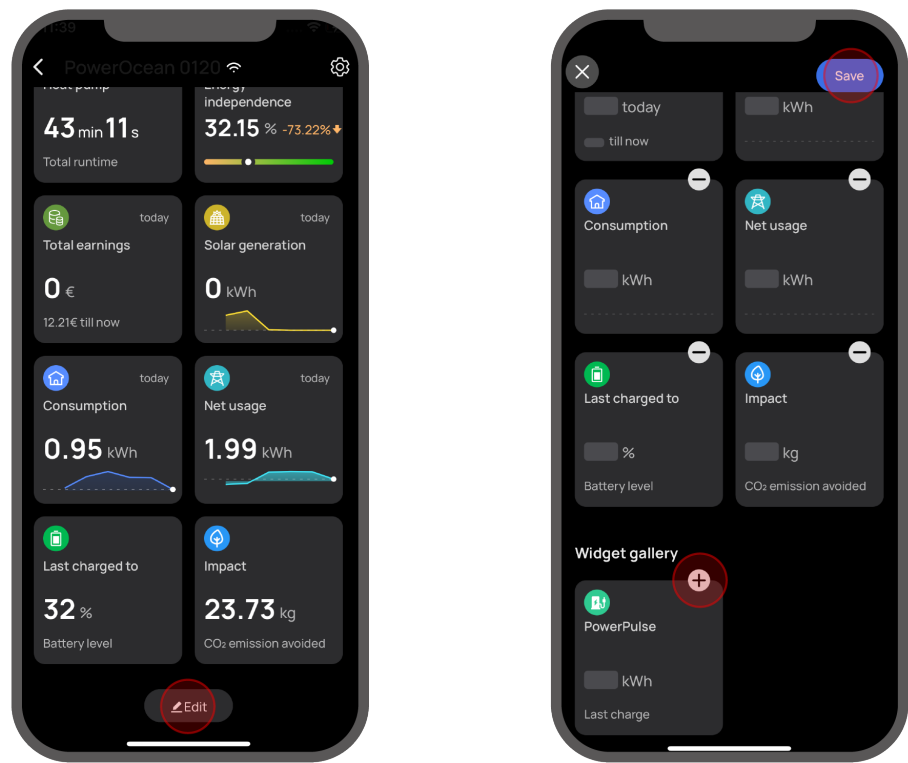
11:39

PowerOcean 0120

Heat pump

43 min 11 s

Total runtime

Energy independence

32.15 % -73.22%

today

Total earnings

0 €

12.21€ till now

today

Solar generation

0 kWh

today

Consumption

0.95 kWh

today

Net usage

1.99 kWh

Last charged to

32 %

Battery level

Impact

23.73 kg

$CO_2$ emission avoided

Edit

Save

today

till now

kWh

Consumption

kWh

Net usage

kWh

Last charged to

%

Battery level

Impact

kg

$CO_2$ emission avoided

Widget gallery

PowerPulse

kWh

Last charge